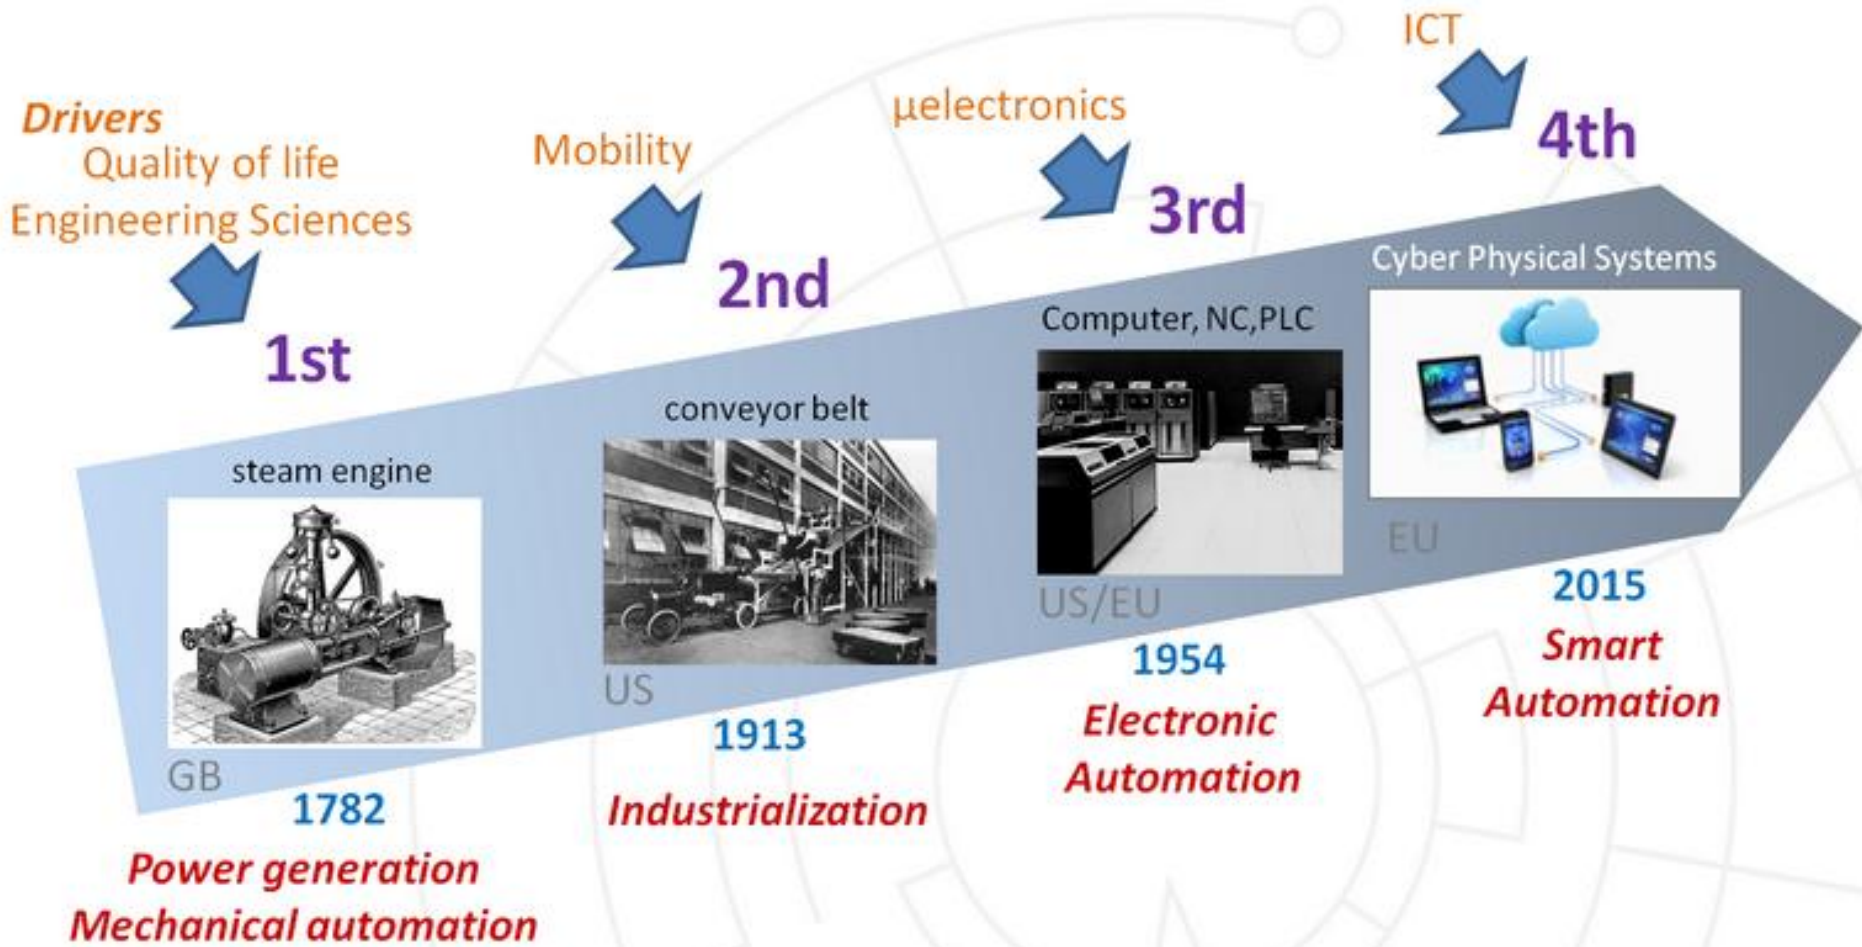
Drivers
Quality of life
Engineering Sciences

1st

steam engine

GB

1782

Power generation
Mechanical automation

Mobility

2nd

conveyor belt

US

1913

Industrialization

µelectronics

3rd

Computer, NC,PLC

US/EU

1954

Electronic Automation

ICT

4th

Cyber Physical Systems

EU

2015

Smart Automation